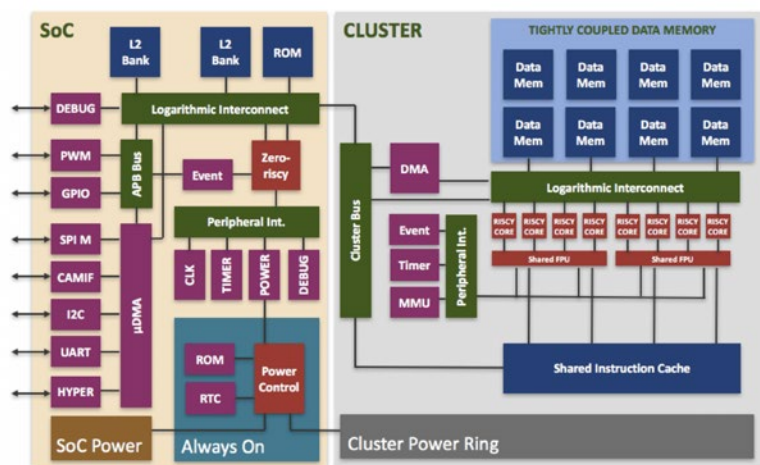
SoC

L2 Bank

L2 Bank

ROM

DEBUG

Logarithmic Interconnect

PWM

GPIO

APB Bus

Event

Zero-riscy

Peripheral Int.

SPI M

CAMIF

I2C

UART

HYPER

µDMA

CLK

TIMER

POWER

DEBUG

ROM

RTC

Power Control

SoC Power

Always On

CLUSTER

TIGHTLY COUPLED DATA MEMORY

Data Mem

Data Mem

Data Mem

Data Mem

Data Mem

Data Mem

Data Mem

Data Mem

Cluster Bus

DMA

Logarithmic Interconnect

Event

Timer

MMU

Peripheral Int.

RISCY CORE

RISCY CORE

RISCY CORE

RISCY CORE

RISCY CORE

RISCY CORE

RISCY CORE

RISCY CORE

Shared FPU

Shared FPU

Shared Instruction Cache

Cluster Power Ring